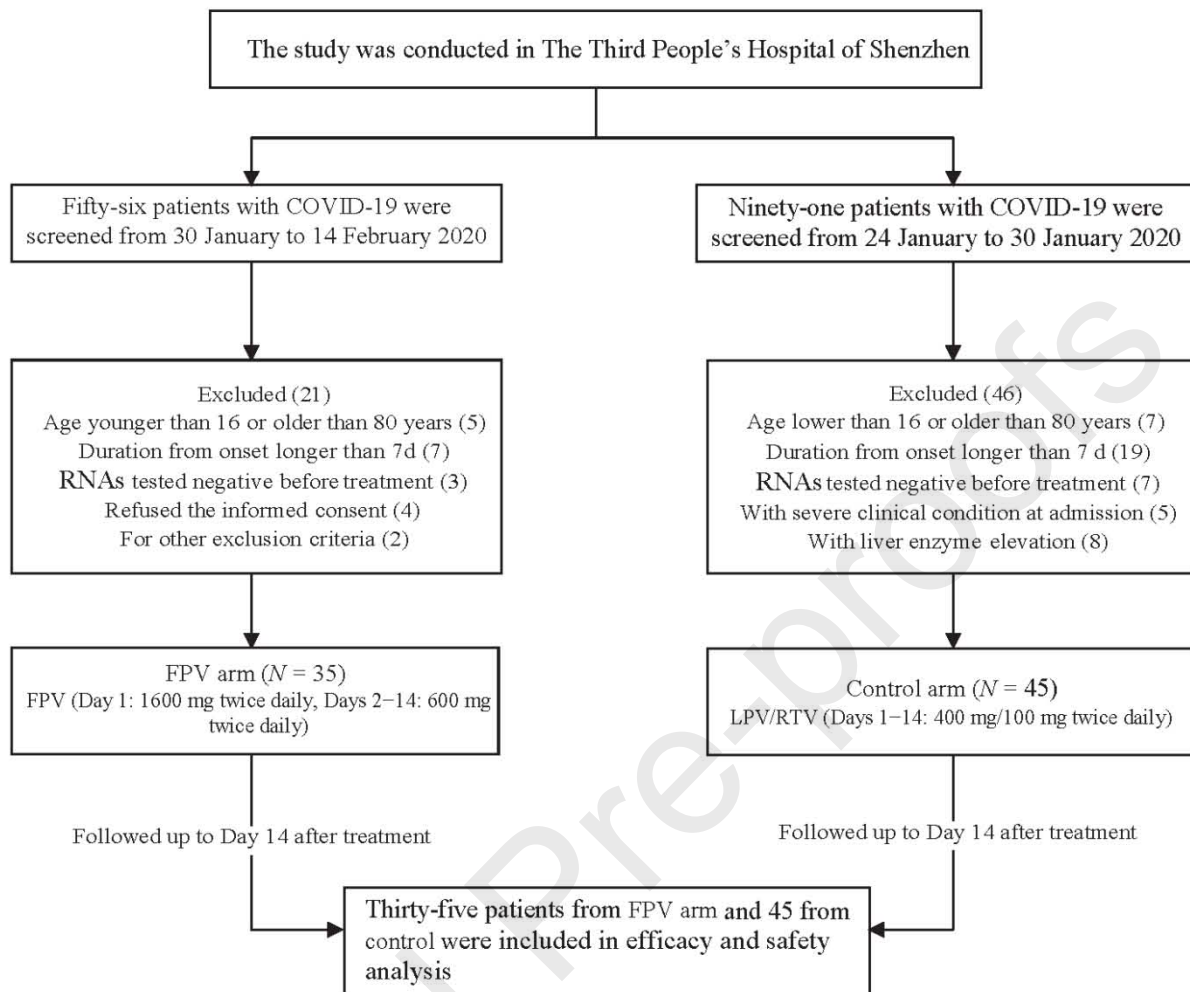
The study was conducted in The Third People's Hospital of Shenzhen

Fifty-six patients with COVID-19 were screened from 30 January to 14 February 2020

Ninety-one patients with COVID-19 were screened from 24 January to 30 January 2020

Excluded (21)
Age younger than 16 or older than 80 years (5)
Duration from onset longer than 7d (7)
RNAs tested negative before treatment (3)
Refused the informed consent (4)
For other exclusion criteria (2)

Excluded (46)
Age lower than 16 or older than 80 years (7)
Duration from onset longer than 7 d (19)
RNAs tested negative before treatment (7)
With severe clinical condition at admission (5)
With liver enzyme elevation (8)

FPV arm ($N$ = 35)
FPV (Day 1: 1600 mg twice daily, Days 2–14: 600 mg twice daily)

Control arm ($N$ = 45)
LPV/RTV (Days 1–14: 400 mg/100 mg twice daily)

Followed up to Day 14 after treatment

Followed up to Day 14 after treatment

Thirty-five patients from FPV arm and 45 from control were included in efficacy and safety analysis

Journal Pre-proofs